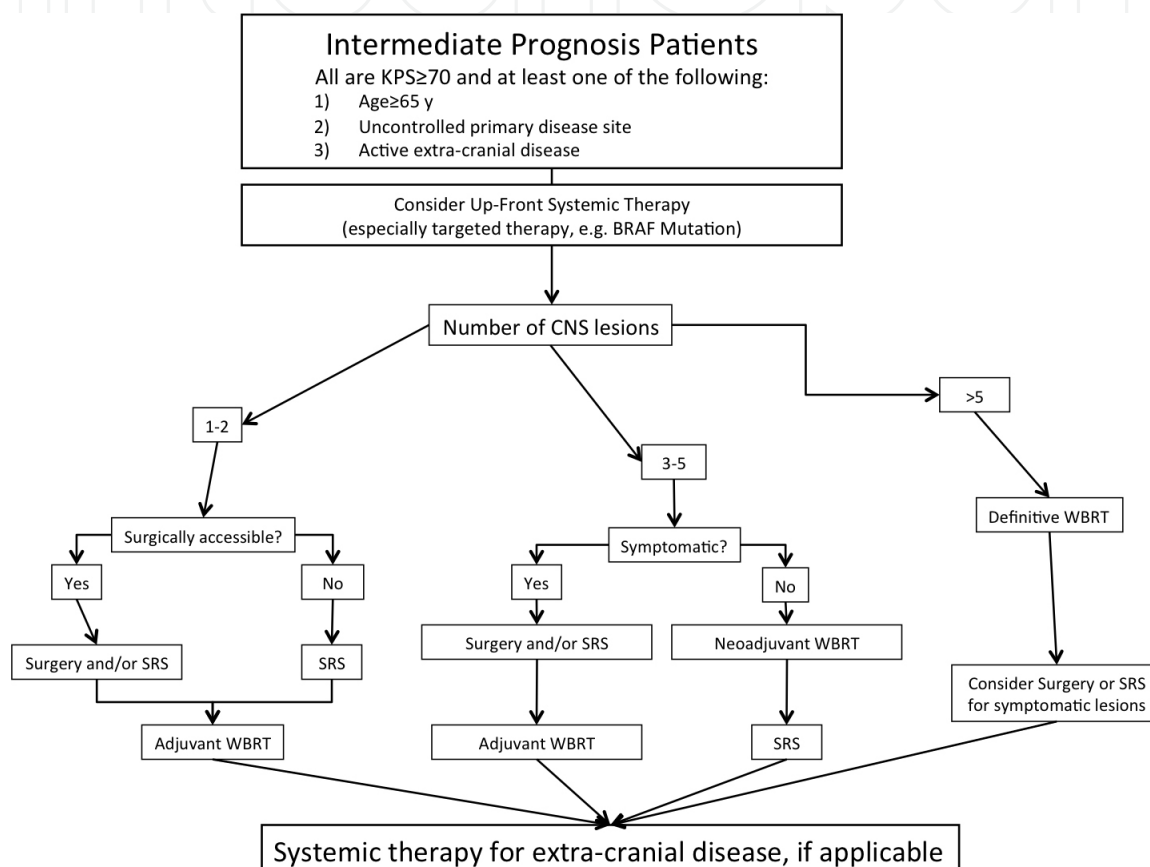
Intermediate Prognosis Patients
All are KPS≥70 and at least one of the following:
1) Age≥65 y
2) Uncontrolled primary disease site
3) Active extra-cranial disease

Consider Up-Front Systemic Therapy
(especially targeted therapy, e.g. BRAF Mutation)

Number of CNS lesions

1-2

3-5

>5

Surgically accessible?

Yes

No

Surgery and/or SRS

SRS

Adjuvant WBRT

Symptomatic?

Yes

No

Surgery and/or SRS

Neoadjuvant WBRT

Adjuvant WBRT

SRS

Definitive WBRT

Consider Surgery or SRS for symptomatic lesions

Systemic therapy for extra-cranial disease, if applicable